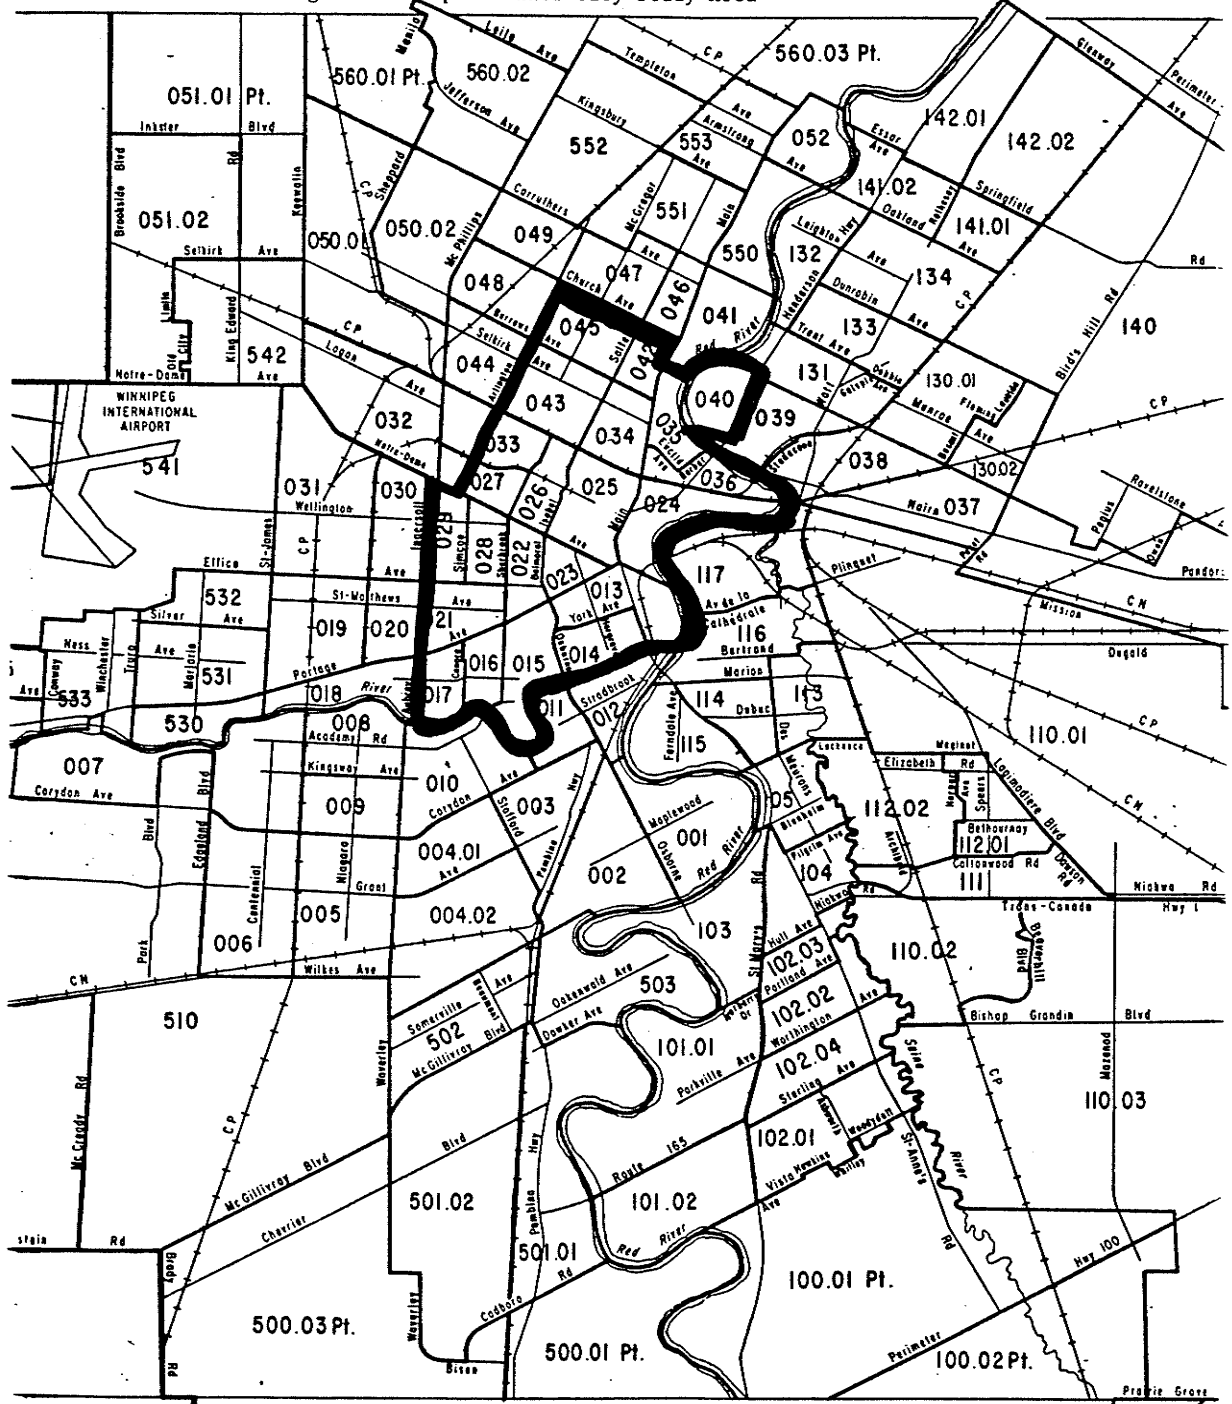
560.01 Pt.
560.02
560.03 Pt.
051.01 Pt.
Inkster Blvd
Leila Ave
Templeton
CP
Glenway
Perimeter
Jefferson Ave
Kingsbury
Ave
Armstrong
552
553
052
Essar
142.01
142.02
Brookside Blvd
Rd
Keewatin
Sheppard
CP
Carruthers
McGregor
551
Main
141.02
Springfield
Oakland
141.01
051.02
050.0
050.02
McPhillips
049
Ave
550
Leighton
132
Ave
Rd
Selkirk Ave
048
Church Ave
047
046
041
Henderson
Dunrobin
134
Hwy
Ave
Red River
133
140
Bird's Hill Rd
King Edward
Old Ellice
Linden
542
Ave
Notre-Dame
CP
Logan
Selkirk
Burrows
045
Salter
042
Ave
044
Arlington
131
Ave
Ave
130.01
Munroe
Fleming
Lawndale
CP
WINNIPEG INTERNATIONAL AIRPORT
541
032
Notre-Dame
043
034
040
039
033
Euclid Ave
035
038
130.02
Bawlf
Ave
031
030
Wellington
027
026
025
024
036
Nairn 037
Ravelstone
Peguis
Regent
Ellice
St-James
CP
029
Simcoe
028
Sherbrook
022
Balmoral
Isabel
Ave
Panet Rd
Day
Pandora
532
St-Matthews
Ave
023
York Ave
013
117
Plinguet
Ave de la Cathedrale
Mission
CN
Ness
Silver
Ave
019
020
021
Ave
Hargrave
Osborne
014
116
Bertrand
Dugald
Conway
Winchester
Truro
Ave
Marjorie
531
Portage
016
015
Marion
533
018
River
017
Stradbrook
114
Dubuc
113
CP
530
008
Academy Rd
011
012
Ferndale Ave
115
Des Meurons
Lacrosse
Marignac
Elizabeth Rd
110.01
007
Kingsway Ave
010
Lagimodiere Blvd
Corydon Ave
009
Corydon
Stafford
003
Maplewood
001
105
Blenheim
Pilgrim Ave
112.02
Nanaimo Ave
Speers
CN
Blvd
Edgeland
Ave
Bethournay
112.01
Cottonwood Rd
Dawson
004.01
Niagara
Grant
Ave
002
Osborne
Red River
104
111
Archibald
Nichwa Rd
Centennial
005
004.02
Pembina
Rd
Hwy
Trans-Canada
Hwy 1
006
Park
103
St Mary's
Hull Ave
102.03
Portland Ave
110.02
Blvd
Bluewater
CN
Wilkes Ave
Somerville
Beaumont
Ave
Ave
Oakenwald Ave
503
102.02
Bishop Grandin Blvd
510
Waverley
502
McGillivray Blvd
Dowker Ave
101.01
Worthington
Ave
Mazenod
McCready Rd
CP
Parkville Ave
102.04
Sterling Ave
110.03
CP
Blvd
Seine River
McGillivray Blvd
Route 165
102.01
Woodydam
Vista
St-Anne's
Rd
501.02
101.02
Ave
Chevrier
Pembina
Hwy
Red River
stain Rd
Brady
501.01
Cadboro Rd
100.01 Pt.
Hwy 100
500.03 Pt.
Waverley
Rd
500.01 Pt.
Bison
Perimeter
100.02 Pt.
Prairie Grove